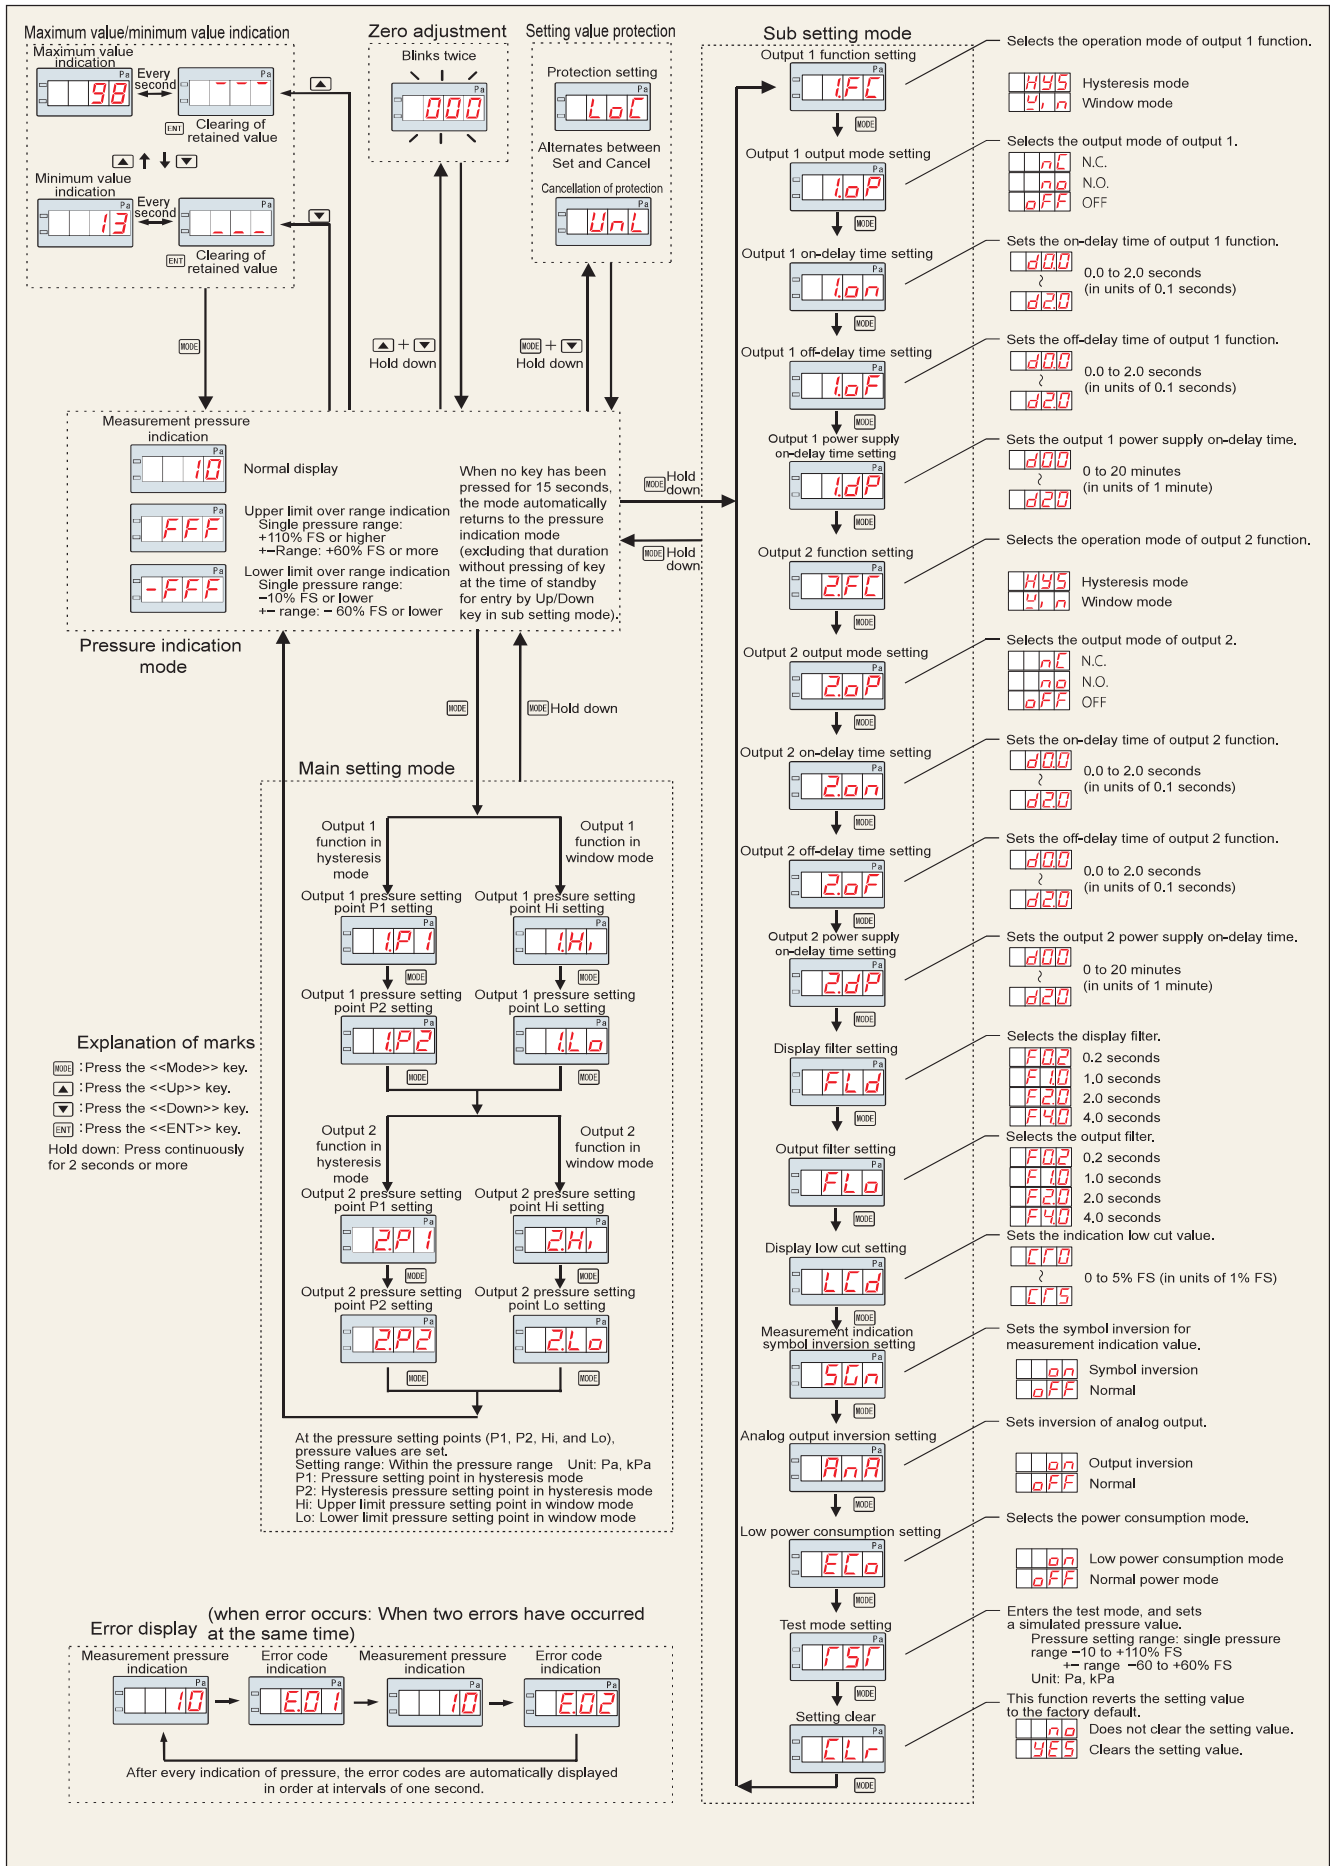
Maximum value/minimum value indication

Maximum value indication

Pa 98 Every second Pa - - -

ENT Clearing of retained value

Minimum value indication

Pa 13 Every second Pa _ _ _

ENT Clearing of retained value

MODE

Zero adjustment

Blinks twice

Pa 000

Hold down

Setting value protection

Protection setting

Pa LoC

Alternates between Set and Cancel

Cancellation of protection

Pa UnL

MODE + Hold down

Measurement pressure indication

Pa 10 Normal display

Pa FFF Upper limit over range indication Single pressure range: +110% FS or higher +− Range: +60% FS or more

Pa -FFF Lower limit over range indication Single pressure range: −10% FS or lower +− range: − 60% FS or lower

When no key has been pressed for 15 seconds, the mode automatically returns to the pressure indication mode (excluding that duration without pressing of key at the time of standby for entry by Up/Down key in sub setting mode).

Pressure indication mode

MODE Hold down

MODE Hold down

MODE

MODE Hold down

Main setting mode

Output 1 function in hysteresis mode

Output 1 function in window mode

Output 1 pressure setting point P1 setting

Pa 1.P1

Output 1 pressure setting point Hi setting

Pa 1.Hi

Output 1 pressure setting point P2 setting

Pa 1.P2

Output 1 pressure setting point Lo setting

Pa 1.Lo

Output 2 function in hysteresis mode

Output 2 function in window mode

Output 2 pressure setting point P1 setting

Pa 2.P1

Output 2 pressure setting point Hi setting

Pa 2.Hi

Output 2 pressure setting point P2 setting

Pa 2.P2

Output 2 pressure setting point Lo setting

Pa 2.Lo

At the pressure setting points (P1, P2, Hi, and Lo), pressure values are set.
Setting range: Within the pressure range Unit: Pa, kPa
P1: Pressure setting point in hysteresis mode
P2: Hysteresis pressure setting point in hysteresis mode
Hi: Upper limit pressure setting point in window mode
Lo: Lower limit pressure setting point in window mode

Explanation of marks
MODE :Press the <<Mode>> key.
▲ :Press the <<Up>> key.
▼ :Press the <<Down>> key.
ENT :Press the <<ENT>> key.
Hold down: Press continuously for 2 seconds or more

Sub setting mode

Output 1 function setting
Pa 1.FC
Selects the operation mode of output 1 function.
HYS Hysteresis mode
Win Window mode

Output 1 output mode setting
Pa 1.oP
Selects the output mode of output 1.
nC N.C.
no N.O.
oFF OFF

Output 1 on-delay time setting
Pa 1.on
Sets the on-delay time of output 1 function.
d00 ~ d20 0.0 to 2.0 seconds (in units of 0.1 seconds)

Output 1 off-delay time setting
Pa 1.oF
Sets the off-delay time of output 1 function.
d00 ~ d20 0.0 to 2.0 seconds (in units of 0.1 seconds)

Output 1 power supply on-delay time setting
Pa 1.dP
Sets the output 1 power supply on-delay time.
d00 ~ d20 0 to 20 minutes (in units of 1 minute)

Output 2 function setting
Pa 2.FC
Selects the operation mode of output 2 function.
HYS Hysteresis mode
Win Window mode

Output 2 output mode setting
Pa 2.oP
Selects the output mode of output 2.
nC N.C.
no N.O.
oFF OFF

Output 2 on-delay time setting
Pa 2.on
Sets the on-delay time of output 2 function.
d00 ~ d20 0.0 to 2.0 seconds (in units of 0.1 seconds)

Output 2 off-delay time setting
Pa 2.oF
Sets the off-delay time of output 2 function.
d00 ~ d20 0.0 to 2.0 seconds (in units of 0.1 seconds)

Output 2 power supply on-delay time setting
Pa 2.dP
Sets the output 2 power supply on-delay time.
d00 ~ d20 0 to 20 minutes (in units of 1 minute)

Display filter setting
Pa FLd
Selects the display filter.
F02 0.2 seconds
F10 1.0 seconds
F20 2.0 seconds
F40 4.0 seconds

Output filter setting
Pa FLo
Selects the output filter.
F02 0.2 seconds
F10 1.0 seconds
F20 2.0 seconds
F40 4.0 seconds

Display low cut setting
Pa LCd
Sets the indication low cut value.
CF0 ~ CF5 0 to 5% FS (in units of 1% FS)

Measurement indication symbol inversion setting
Pa SGn
Sets the symbol inversion for measurement indication value.
on Symbol inversion
oFF Normal

Analog output inversion setting
Pa AnA
Sets inversion of analog output.
on Output inversion
oFF Normal

Low power consumption setting
Pa ECo
Selects the power consumption mode.
on Low power consumption mode
oFF Normal power mode

Test mode setting
Pa TST
Enters the test mode, and sets a simulated pressure value.
Pressure setting range: single pressure range −10 to +110% FS
+− range −60 to +60% FS
Unit: Pa, kPa

Setting clear
Pa CLr
This function reverts the setting value to the factory default.
no Does not clear the setting value.
YES Clears the setting value.

Error display (when error occurs: When two errors have occurred at the same time)

Measurement pressure indication
Pa 10
Error code indication
Pa E.01
Measurement pressure indication
Pa 10
Error code indication
Pa E.02

After every indication of pressure, the error codes are automatically displayed in order at intervals of one second.